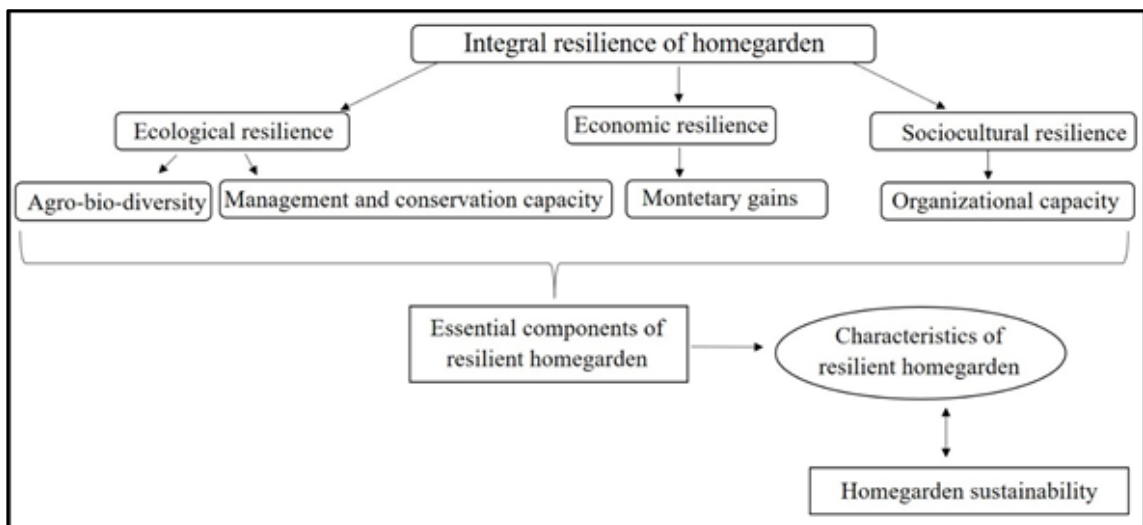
Integral resilience of homegarden

Ecological resilience

Economic resilience

Sociocultural resilience

Agro-bio-diversity

Management and conservation capacity

Montetary gains

Organizational capacity

Essential components of resilient homegarden

Characteristics of resilient homegarden

Homegarden sustainability